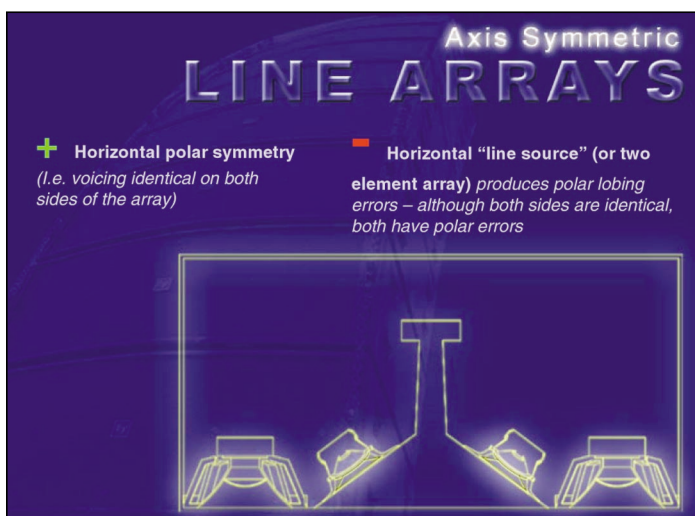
Axis Symmetric
LINE ARRAYS

+ Horizontal polar symmetry
(I.e. voicing identical on both sides of the array)

- Horizontal "line source" (or two element array) produces polar lobing errors – although both sides are identical, both have polar errors